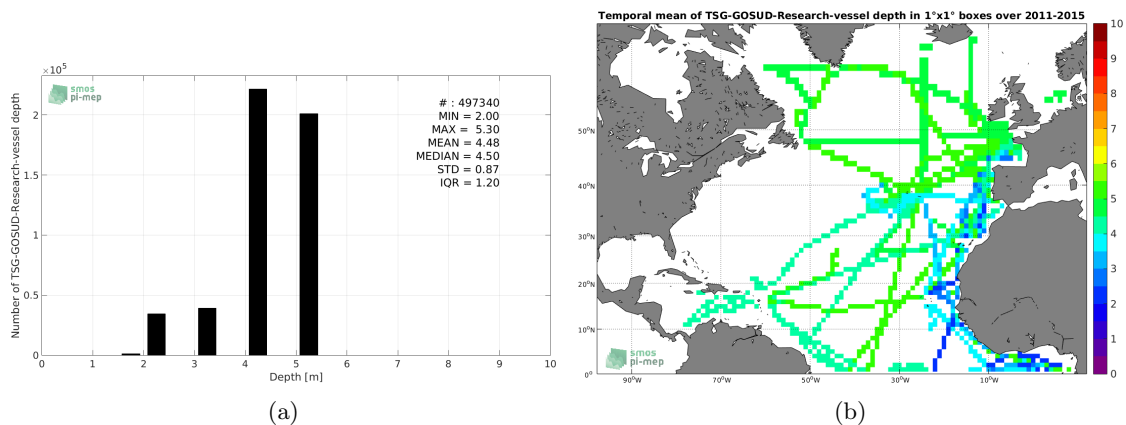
$\times10^5$

smos
pi-mep

# : 497340
MIN = 2.00
MAX = 5.30
MEAN = 4.48
MEDIAN = 4.50
STD = 0.87
IQR = 1.20

Number of TSG-GOSUD-Research-vessel depth

2
1.5
1
0.5
0

0 1 2 3 4 5 6 7 8 9 10
Depth [m]

(a)

Temporal mean of TSG-GOSUD-Research-vessel depth in 1°x1° boxes over 2011-2015

50°N
40°N
30°N
20°N
10°N
0°

90°W 70°W 50°W 30°W 10°W

smos
pi-mep

10
9
8
7
6
5
4
3
2
1
0

(b)